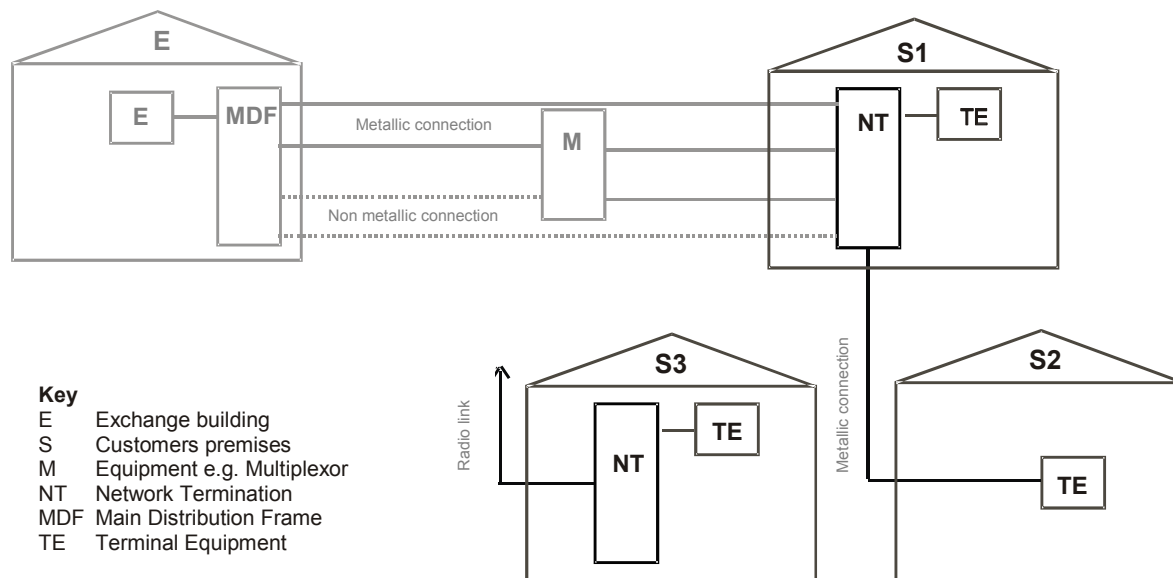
E

E

MDF

Metallic connection

M

Non metallic connection

S1

NT

TE

Metallic connection

S3

Radio link

NT

TE

S2

TE

Key

| | |
|---|---|
| E | Exchange building |
| S | Customers premises |
| M | Equipment e.g. Multiplexor |
| NT | Network Termination |
| MDF | Main Distribution Frame |
| TE | Terminal Equipment |